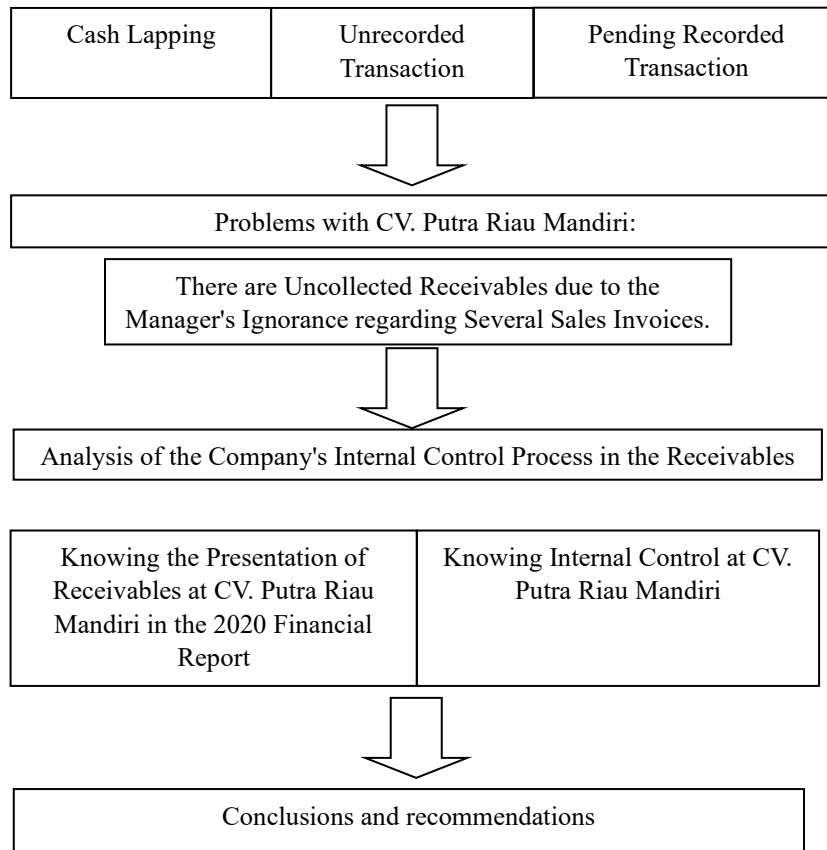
Cash Lapping

Unrecorded Transaction

Pending Recorded Transaction

Problems with CV. Putra Riau Mandiri:

There are Uncollected Receivables due to the Manager's Ignorance regarding Several Sales Invoices.

Analysis of the Company's Internal Control Process in the Receivables

Knowing the Presentation of Receivables at CV. Putra Riau Mandiri in the 2020 Financial Report

Knowing Internal Control at CV. Putra Riau Mandiri

Conclusions and recommendations